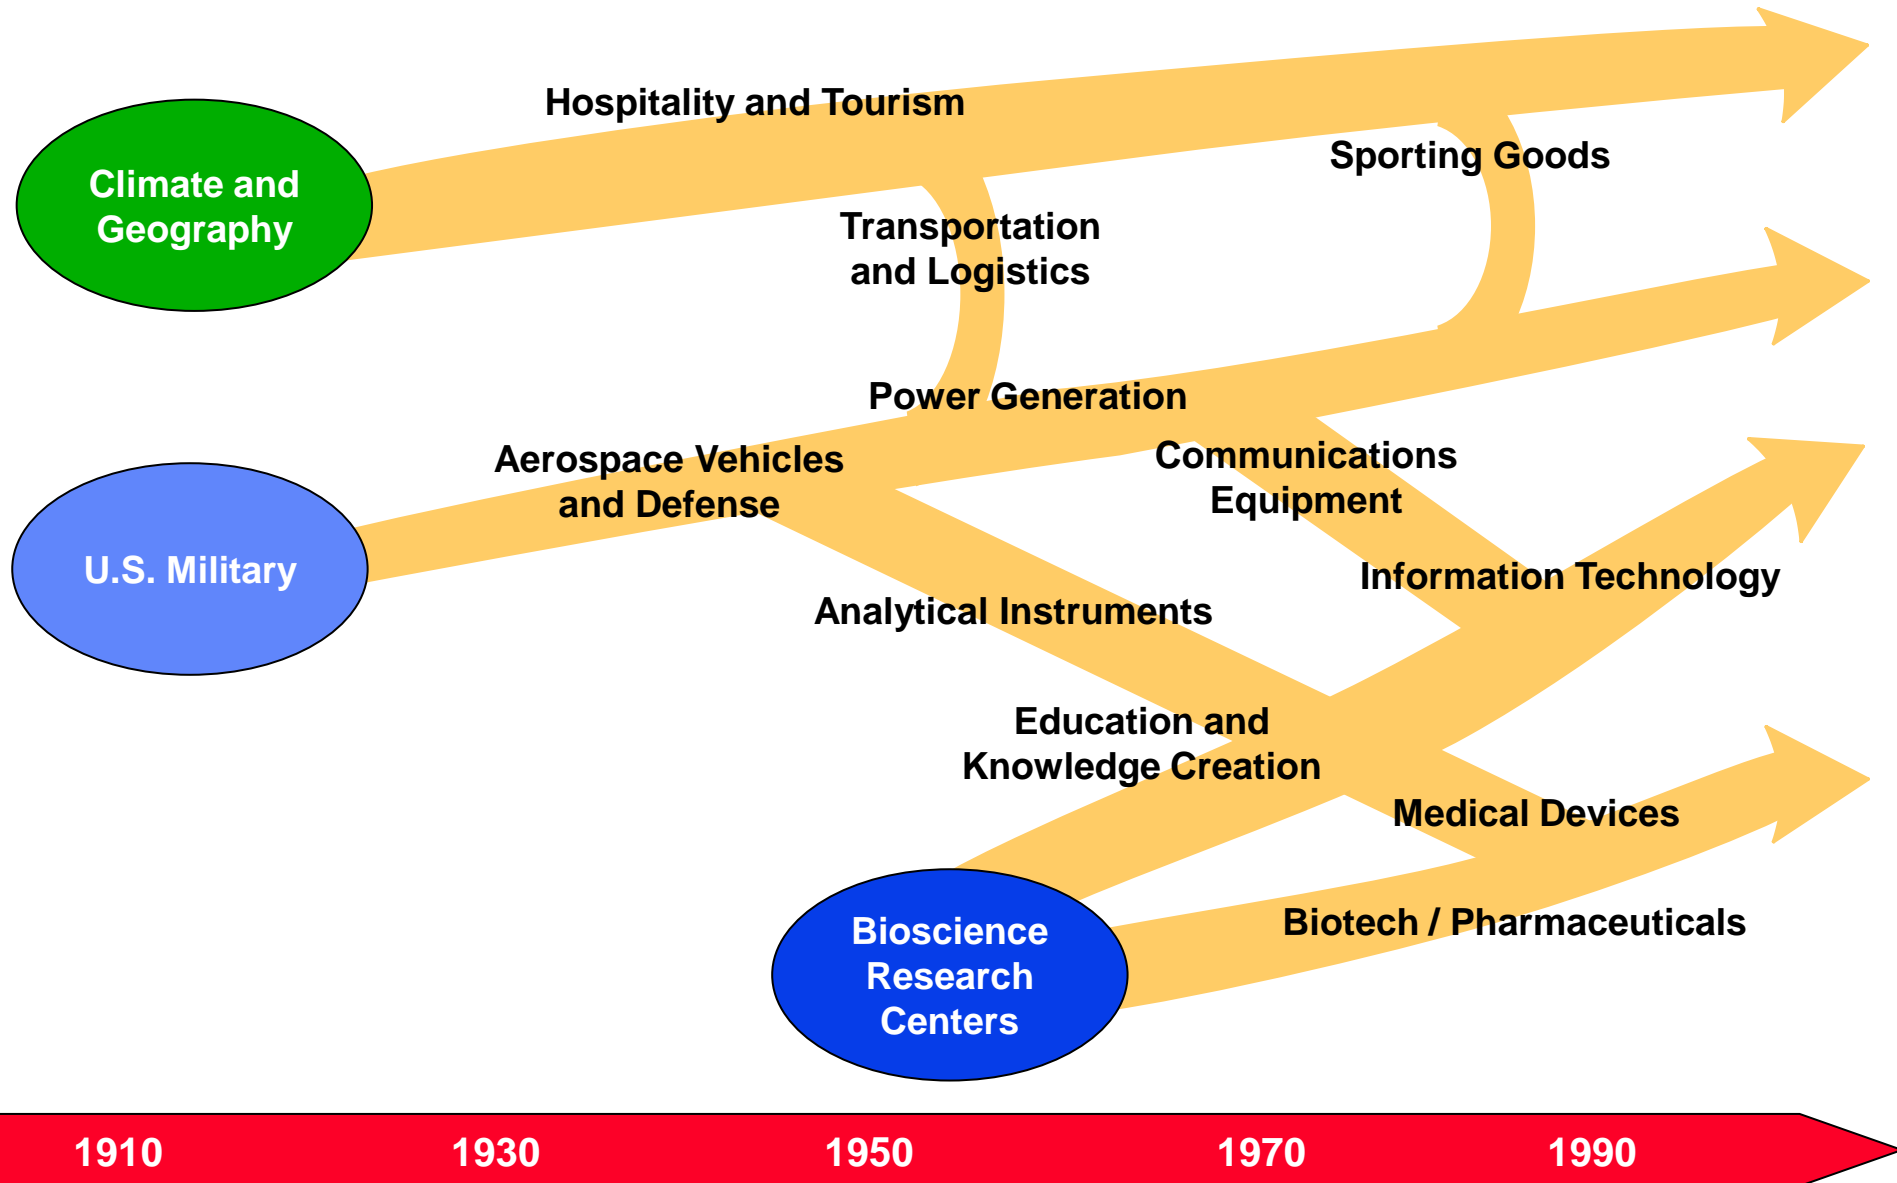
Climate and Geography

Hospitality and Tourism

Sporting Goods

Transportation and Logistics

Power Generation

U.S. Military

Aerospace Vehicles and Defense

Communications Equipment

Information Technology

Analytical Instruments

Education and Knowledge Creation

Medical Devices

Bioscience Research Centers

Biotech / Pharmaceuticals

1910

1930

1950

1970

1990